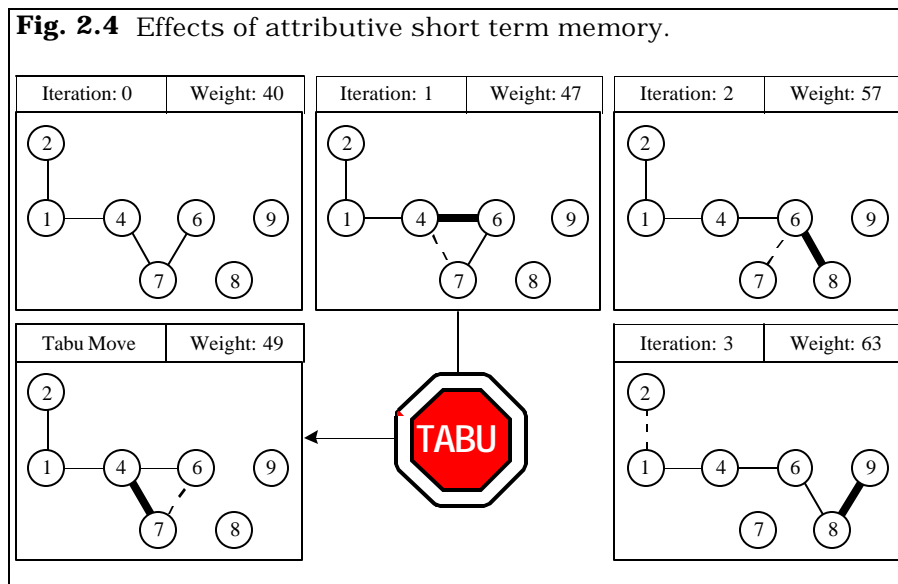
**Fig. 2.4** Effects of attributive short term memory.

| Iteration: 0 | Weight: 40 |
|---|---|

2
1 4 6 9
7 8

| Iteration: 1 | Weight: 47 |
|---|---|

2
1 4 6 9
7 8

| Iteration: 2 | Weight: 57 |
|---|---|

2
1 4 6 9
7 8

| Tabu Move | Weight: 49 |
|---|---|

2
1 4 6 9
7 8

TABU

| Iteration: 3 | Weight: 63 |
|---|---|

2
1 4 6 9
7 8